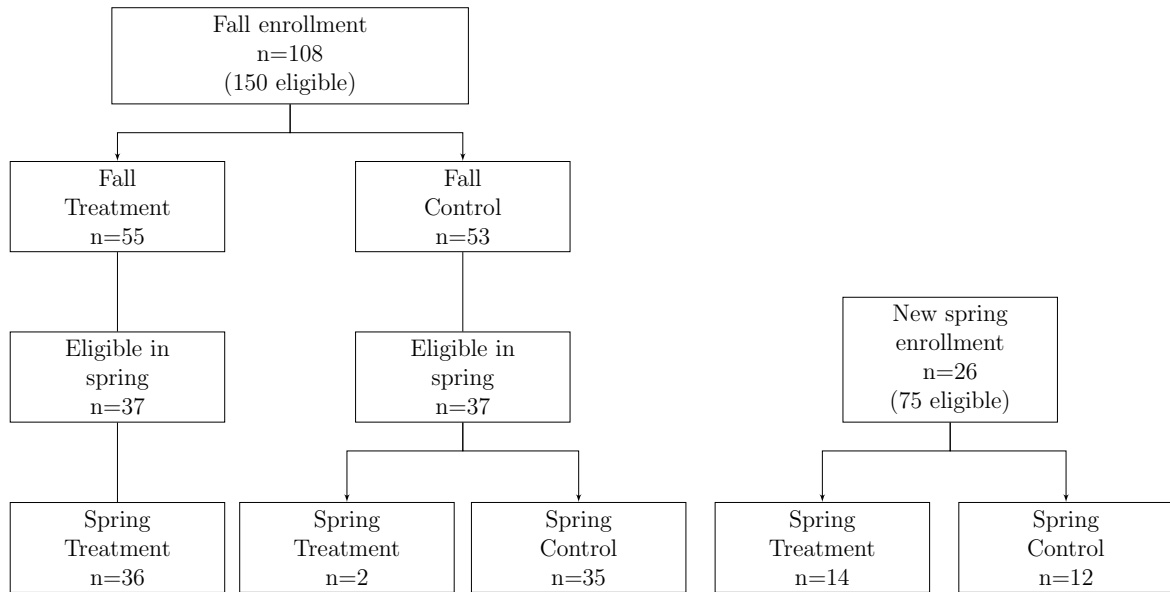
Fall enrollment
n=108
(150 eligible)

Fall
Treatment
n=55

Fall
Control
n=53

Eligible in
spring
n=37

Eligible in
spring
n=37

New spring
enrollment
n=26
(75 eligible)

Spring
Treatment
n=36

Spring
Treatment
n=2

Spring
Control
n=35

Spring
Treatment
n=14

Spring
Control
n=12